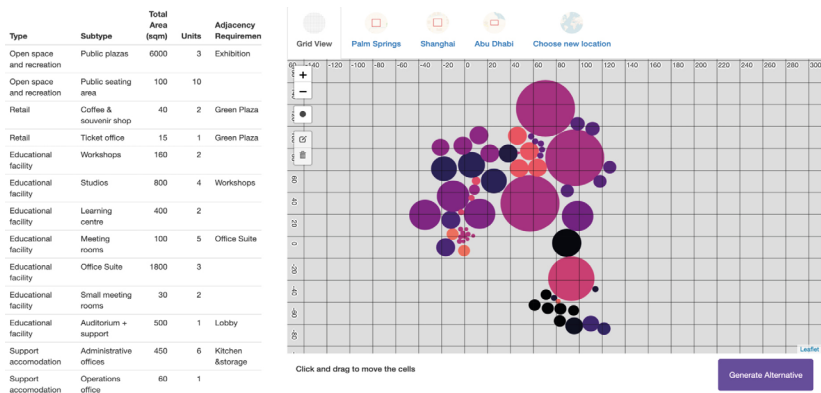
| Type | Subtype | Total Area (sqm) | Units | Adjacency Requiremen |
|---|---|---|---|---|
| Open space and recreation | Public plazas | 6000 | 3 | Exhibition |
| Open space and recreation | Public seating area | 100 | 10 | |
| Retail | Coffee & souvenir shop | 40 | 2 | Green Plaza |
| Retail | Ticket office | 15 | 1 | Green Plaza |
| Educational facility | Workshops | 160 | 2 | |
| Educational facility | Studios | 800 | 4 | Workshops |
| Educational facility | Learning centre | 400 | 2 | |
| Educational facility | Meeting rooms | 100 | 5 | Office Suite |
| Educational facility | Office Suite | 1800 | 3 | |
| Educational facility | Small meeting rooms | 30 | 2 | |
| Educational facility | Auditorium + support | 500 | 1 | Lobby |
| Support accomodation | Administrative offices | 450 | 6 | Kitchen &storage |
| Support accomodation | Operations office | 60 | 1 | |

Grid View
Palm Springs
Shanghai
Abu Dhabi
Choose new location

-140 -120 -100 -80 -60 -40 -20 0 20 40 60 80 100 120 140 160 180 200 220 240 260 280 300

60 40 20 0 -20 -40 -60 -80

+
−

Leaflet

Click and drag to move the cells

Generate Alternative